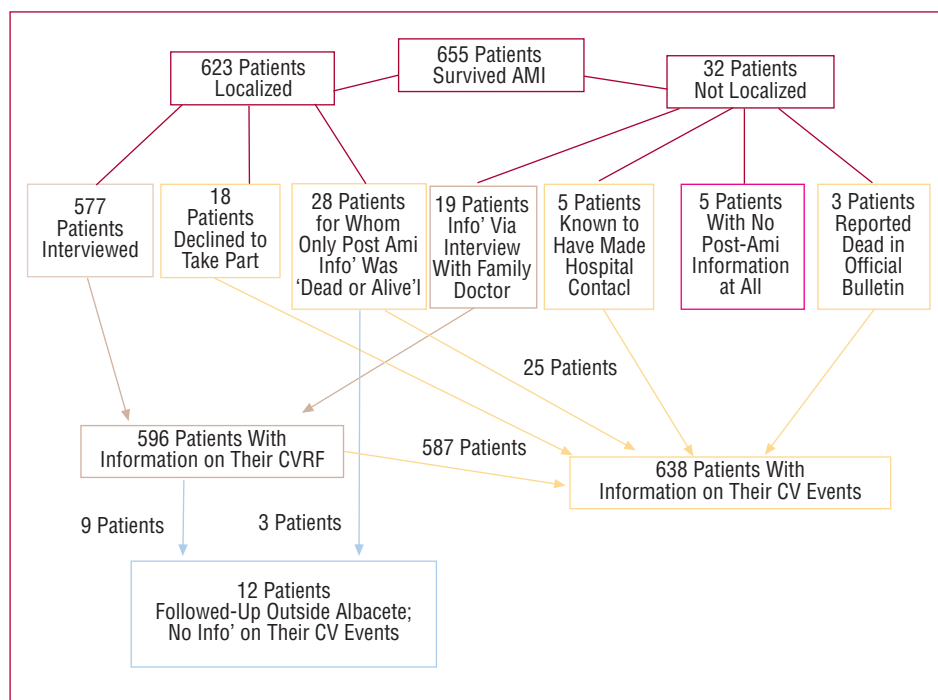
655 Patients Survived AMI

623 Patients Localized

32 Patients Not Localized

577 Patients Interviewed

18 Patients Declined to Take Part

28 Patients for Whom Only Post Ami Info' Was 'Dead or Alive'l

19 Patients Info' Via Interview With Family Doctor

5 Patients Known to Have Made Hospital Contacl

5 Patients With No Post-Ami Information at All

3 Patients Reported Dead in Official Bulletin

25 Patients

596 Patients With Information on Their CVRF

587 Patients

638 Patients With Information on Their CV Events

9 Patients

3 Patients

12 Patients Followed-Up Outside Albacete; No Info' on Their CV Events